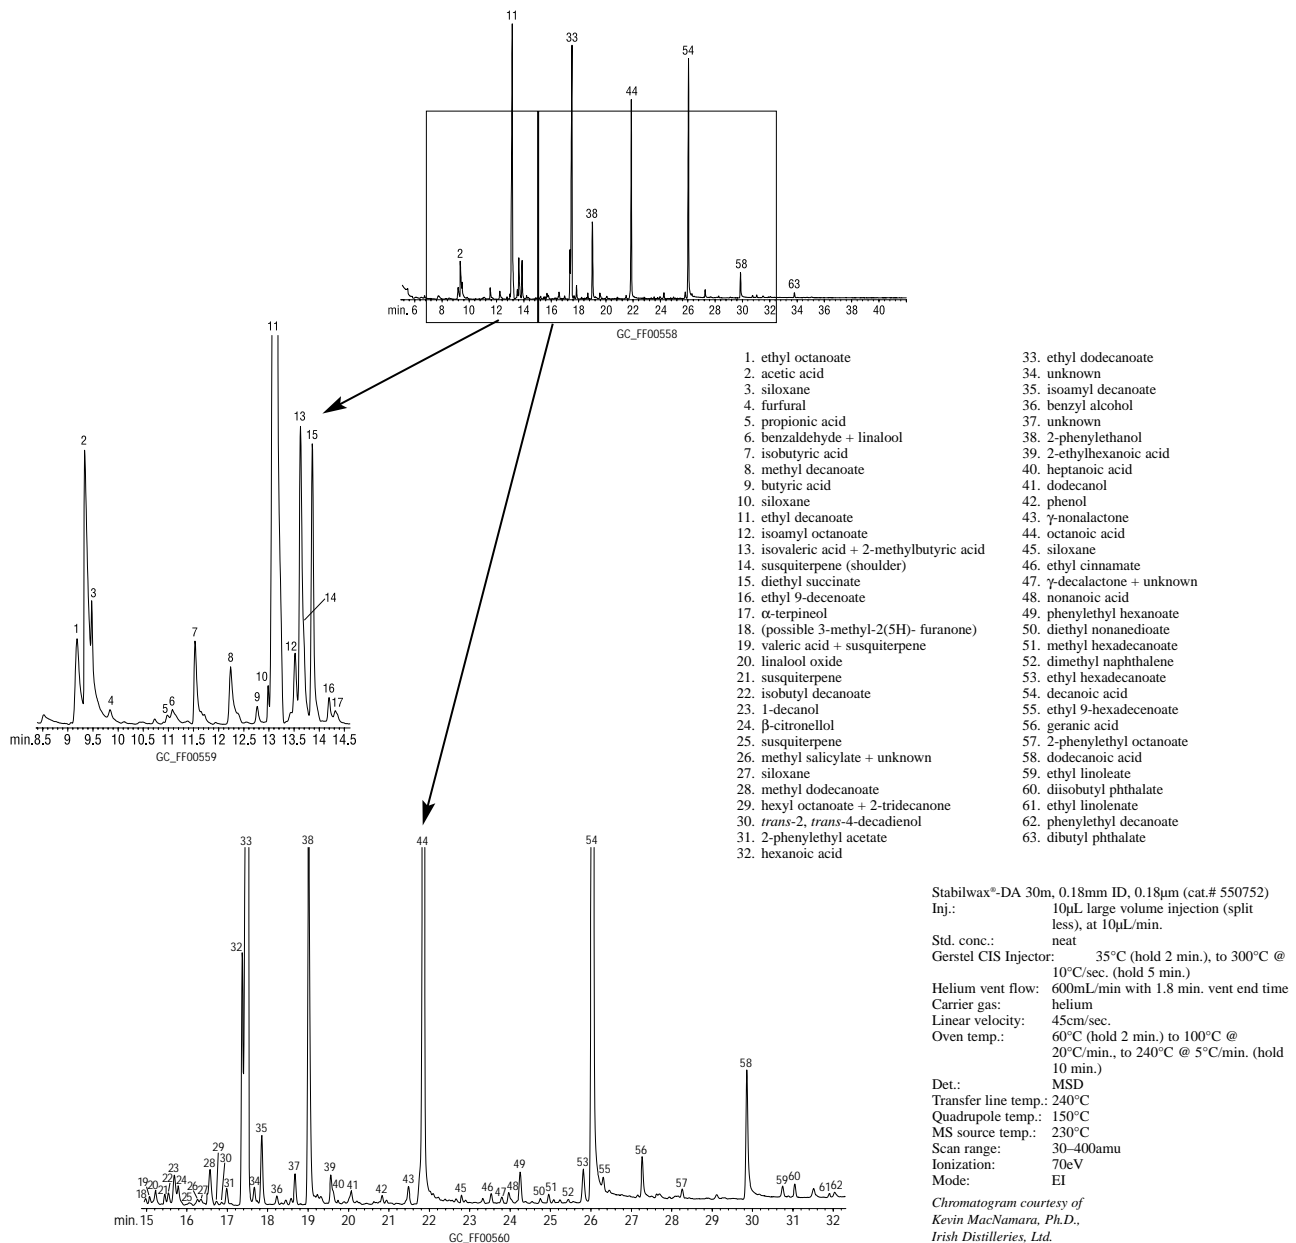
11
33
54
44
38
2
58
63
min. 6 8 10 12 14 16 18 20 22 24 26 28 30 32 34 36 38 40
GC_FF00558

11
13
15
2
14
3
1
7
8
12
10
16
17
9
4
5 6
min. 8.5 9 9.5 10 10.5 11 11.5 12 12.5 13 13.5 14 14.5
GC_FF00559

1. ethyl octanoate
2. acetic acid
3. siloxane
4. furfural
5. propionic acid
6. benzaldehyde + linalool
7. isobutyric acid
8. methyl decanoate
9. butyric acid
10. siloxane
11. ethyl decanoate
12. isoamyl octanoate
13. isovaleric acid + 2-methylbutyric acid
14. susquiterpene (shoulder)
15. diethyl succinate
16. ethyl 9-decenoate
17. α-terpineol
18. (possible 3-methyl-2(5H)- furanone)
19. valeric acid + susquiterpene
20. linalool oxide
21. susquiterpene
22. isobutyl decanoate
23. 1-decanol
24. β-citronellol
25. susquiterpene
26. methyl salicylate + unknown
27. siloxane
28. methyl dodecanoate
29. hexyl octanoate + 2-tridecanone
30. *trans*-2, *trans*-4-decadienol
31. 2-phenylethyl acetate
32. hexanoic acid
33. ethyl dodecanoate
34. unknown
35. isoamyl decanoate
36. benzyl alcohol
37. unknown
38. 2-phenylethanol
39. 2-ethylhexanoic acid
40. heptanoic acid
41. dodecanol
42. phenol
43. γ-nonalactone
44. octanoic acid
45. siloxane
46. ethyl cinnamate
47. γ-decalactone + unknown
48. nonanoic acid
49. phenylethyl hexanoate
50. diethyl nonanedioate
51. methyl hexadecanoate
52. dimethyl naphthalene
53. ethyl hexadecanoate
54. decanoic acid
55. ethyl 9-hexadecenoate
56. geranic acid
57. 2-phenylethyl octanoate
58. dodecanoic acid
59. ethyl linoleate
60. diisobutyl phthalate
61. ethyl linolenate
62. phenylethyl decanoate
63. dibutyl phthalate

33 38 44 54
32
58
35
56
53
55
49
43
37
39
29
30
28
23
22
19
20
21
24
18
25
26
27
31
34
36
40
41
42
45
46
47
48
50
51
52
57
59
60
61
62
min. 15 16 17 18 19 20 21 22 23 24 25 26 27 28 29 30 31 32
GC_FF00560

Stabilwax®-DA 30m, 0.18mm ID, 0.18µm (cat.# 550752)
Inj.: 10µL large volume injection (split less), at 10µL/min.
Std. conc.: neat
Gerstel CIS Injector: 35°C (hold 2 min.), to 300°C @ 10°C/sec. (hold 5 min.)
Helium vent flow: 600mL/min with 1.8 min. vent end time
Carrier gas: helium
Linear velocity: 45cm/sec.
Oven temp.: 60°C (hold 2 min.) to 100°C @ 20°C/min., to 240°C @ 5°C/min. (hold 10 min.)
Det.: MSD
Transfer line temp.: 240°C
Quadrupole temp.: 150°C
MS source temp.: 230°C
Scan range: 30–400amu
Ionization: 70eV
Mode: EI

*Chromatogram courtesy of Kevin MacNamara, Ph.D., Irish Distilleries, Ltd.*